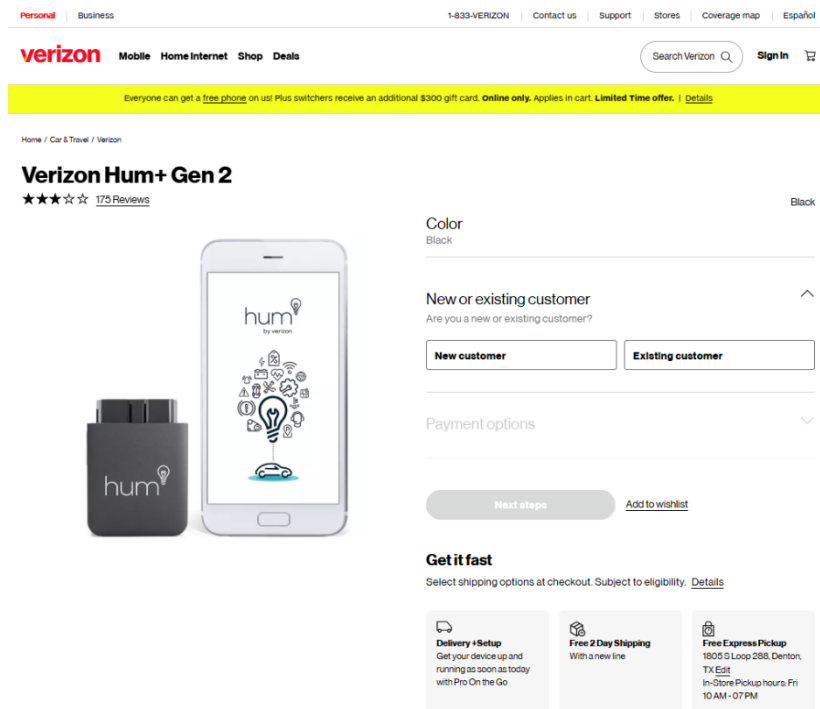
Personal | Business

1-833-VERIZON | Contact us | Support | Stores | Coverage map | Español

verizon Mobile Home Internet Shop Deals

Search Verizon

Sign In

Everyone can get a free phone on us! Plus switchers receive an additional $300 gift card. Online only. Applies in cart. Limited Time offer. | Details

Home / Car & Travel / Verizon

Verizon Hum+ Gen 2

175 Reviews

Black

hum by verizon

hum

Color
Black

New or existing customer
Are you a new or existing customer?

New customer

Existing customer

Payment options

Next steps

Add to wishlist

Get it fast

Select shipping options at checkout. Subject to eligibility. Details

Delivery + Setup
Get your device up and running as soon as today with Pro On the Go

Free 2 Day Shipping
With a new line

Free Express Pickup
1805 S Loop 288, Denton, TX Edit
In-Store Pickup hours: Fri 10 AM - 07 PM